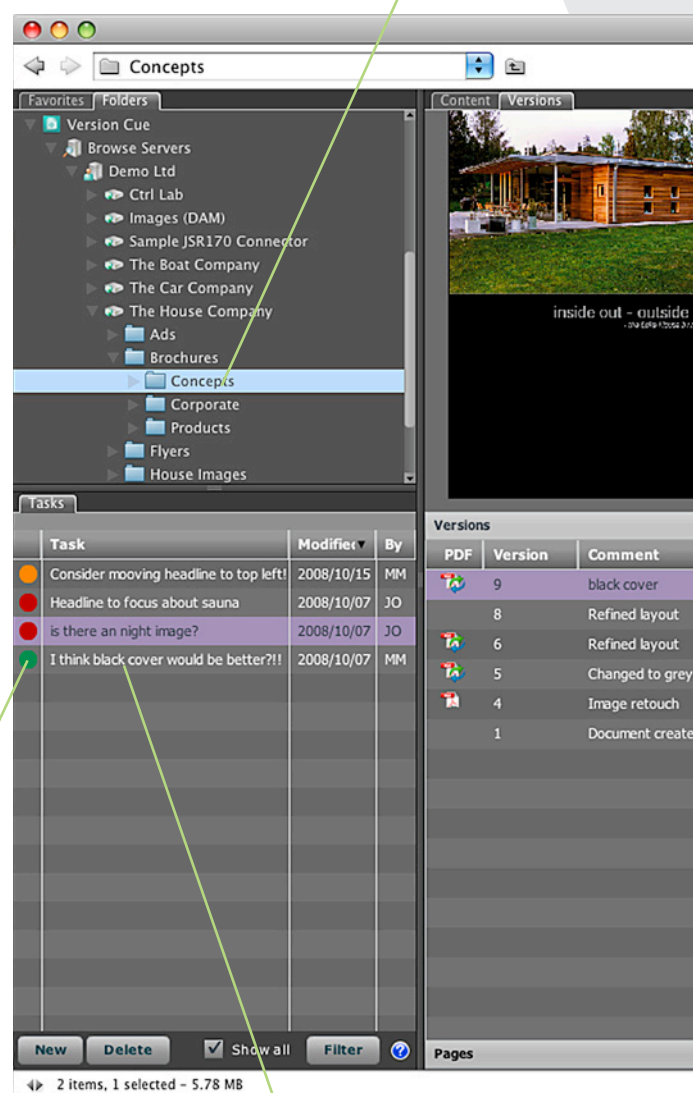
Concepts

Favorites | Folders

Version Cue
Browse Servers
Demo Ltd
Ctrl Lab
Images (DAM)
Sample JSR170 Connector
The Boat Company
The Car Company
The House Company
Ads
Brochures
Concepts
Corporate
Products
Flyers
House Images

Content | Versions

inside out - outside

Tasks

| Task | Modifie | By |
|---|---|---|
| Consider mooving headline to top left! | 2008/10/15 | MM |
| Headline to focus about sauna | 2008/10/07 | JO |
| is there an night image? | 2008/10/07 | JO |
| I think black cover would be better?!! | 2008/10/07 | MM |

New | Delete | Show all | Filter | ?

Versions

| PDF | Version | Comment |
|---|---|---|
| | 9 | black cover |
| | 8 | Refined layout |
| | 6 | Refined layout |
| | 5 | Changed to grey |
| | 4 | Image retouch |
| | 1 | Document create |

Pages

2 items, 1 selected - 5.78 MB